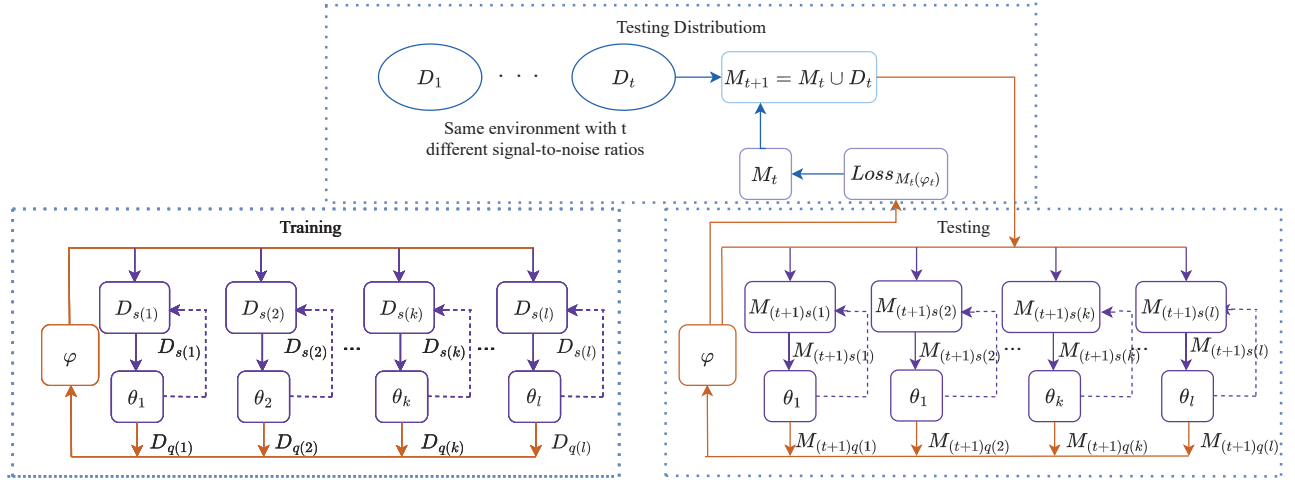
Testing Distributiom

$D_1$ · · · $D_t$

$M_{t+1} = M_t \cup D_t$

Same environment with t different signal-to-noise ratios

$M_t$

$Loss_{M_t(\varphi_t)}$

Training

$D_{s(1)}$ $D_{s(2)}$ $D_{s(k)}$ $D_{s(l)}$

$\varphi$

$D_{s(1)}$ $D_{s(2)}$ ··· $D_{s(k)}$ ··· $D_{s(l)}$

$\theta_1$ $\theta_2$ $\theta_k$ $\theta_l$

$D_{q(1)}$ $D_{q(2)}$ $D_{q(k)}$ $D_{q(l)}$

Testing

$M_{(t+1)s(1)}$ $M_{(t+1)s(2)}$ $M_{(t+1)s(k)}$ $M_{(t+1)s(l)}$

$\varphi$

$M_{(t+1)s(1)}$ $M_{(t+1)s(2)}$ ··· $M_{(t+1)s(k)}$ ··· $M_{(t+1)s(l)}$

$\theta_1$ $\theta_1$ $\theta_k$ $\theta_l$

$M_{(t+1)q(1)}$ $M_{(t+1)q(2)}$ $M_{(t+1)q(k)}$ $M_{(t+1)q(l)}$